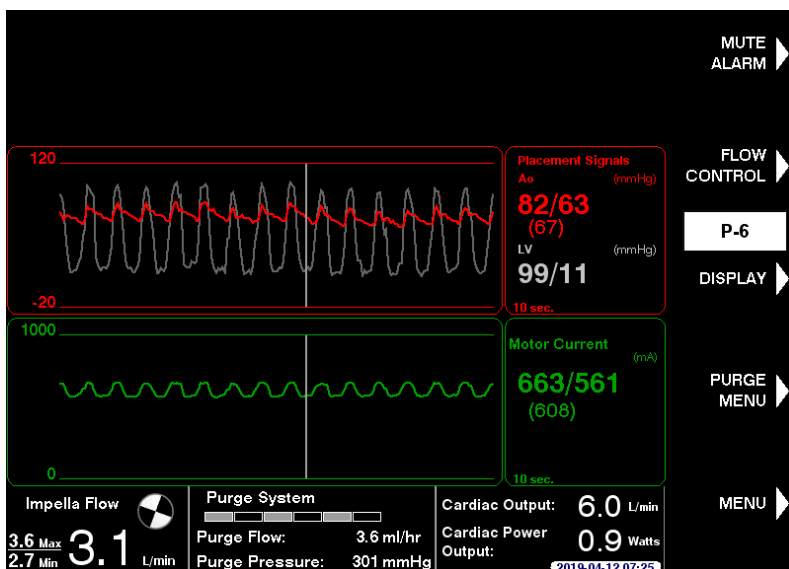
MUTE ALARM

FLOW CONTROL

P-6

DISPLAY

PURGE MENU

MENU

120

-20

Placement Signals

Ao (mmHg)

82/63

(67)

LV (mmHg)

99/11

10 sec.

1000

0

Motor Current

(mA)

663/561

(608)

10 sec.

Impella Flow

3.6 Max
2.7 Min

3.1 L/min

Purge System

Purge Flow: 3.6 ml/hr

Purge Pressure: 301 mmHg

Cardiac Output: 6.0 L/min

Cardiac Power Output: 0.9 Watts

2019-04-12 07:25